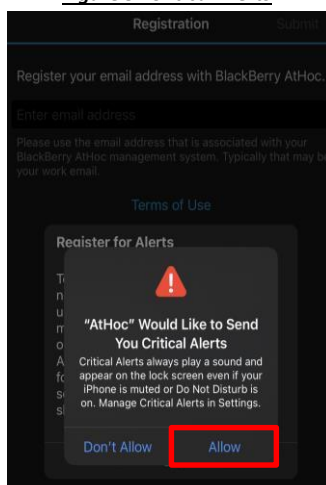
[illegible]

Registration

Submit

Register your email address with BlackBerry AtHoc.

Enter email address

Please use the email address that is associated with your BlackBerry AtHoc management system. Typically that may be your work email.

Terms of Use

Register for Alerts

T
n
u
m
o
A
fi
s
s

"AtHoc" Would Like to Send You Critical Alerts

Critical Alerts always play a sound and appear on the lock screen even if your iPhone is muted or Do Not Disturb is on. Manage Critical Alerts in Settings.

Don't Allow

Allow